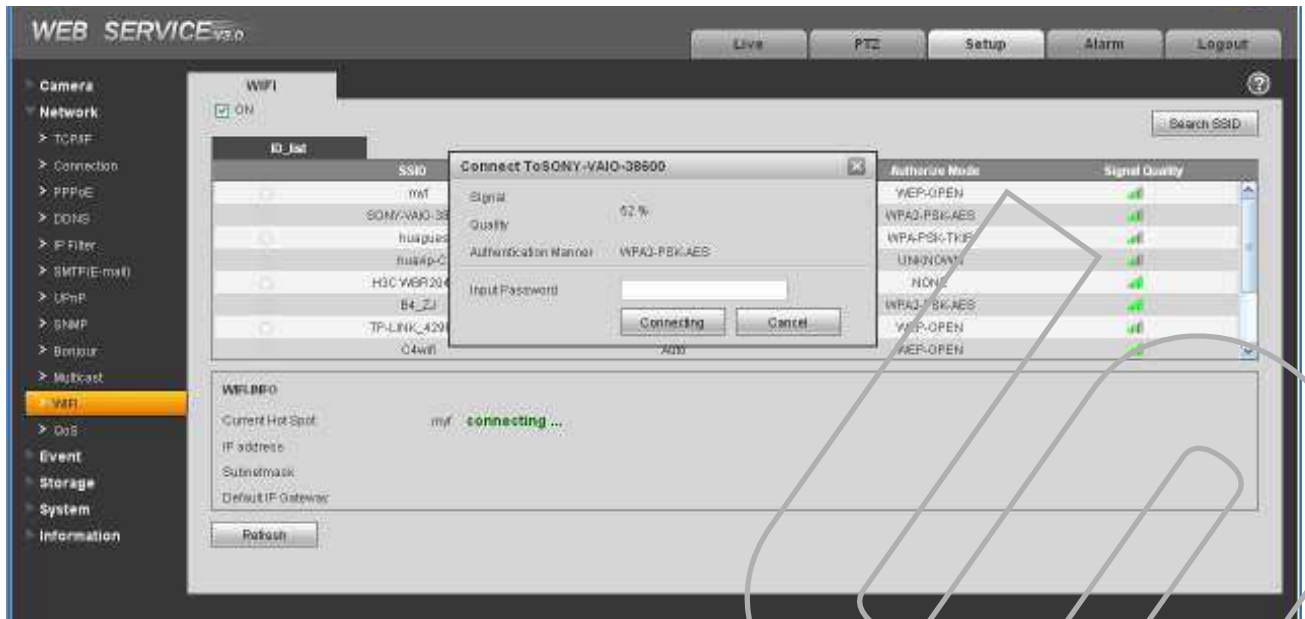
WEB SERVICE V3.0

Live | PTZ | Setup | Alarm | Logout

Camera
Network
> TCP/IP
> Connection
> PPPoE
> DDNS
> IP Filter
> SMTP(E-mail)
> UPnP
> SNMP
> Bonjour
> Multicast
> WIFI
> QoS
Event
Storage
System
Information

WIFI

ON

Search SSID

ID_list

| | SSID | | Authorize Mode | Signal Quality |
|---|---|---|---|---|
| | myf | | WEP-OPEN | |
| | SONY-VAIO-38 | | WPA2-PSK-AES | |
| | huagues | | WPA-PSK-TKIP | |
| | huaAp-C | | UNKNOWN | |
| | H3C WBR204 | | NONE | |
| | B4_ZJ | | WPA2-PSK-AES | |
| | TP-LINK_429 | | WEP-OPEN | |
| | C4wifi | Auto | WEP-OPEN | |

Connect ToSONY-VAIO-38600

Signal Quality 62 %

Authentication Manner WPA2-PSK-AES

Input Password

Connecting Cancel

WIFI INFO

Current Hot Spot myf connecting ...

IP address

Subnetmask

Default IP Gateway

Refresh